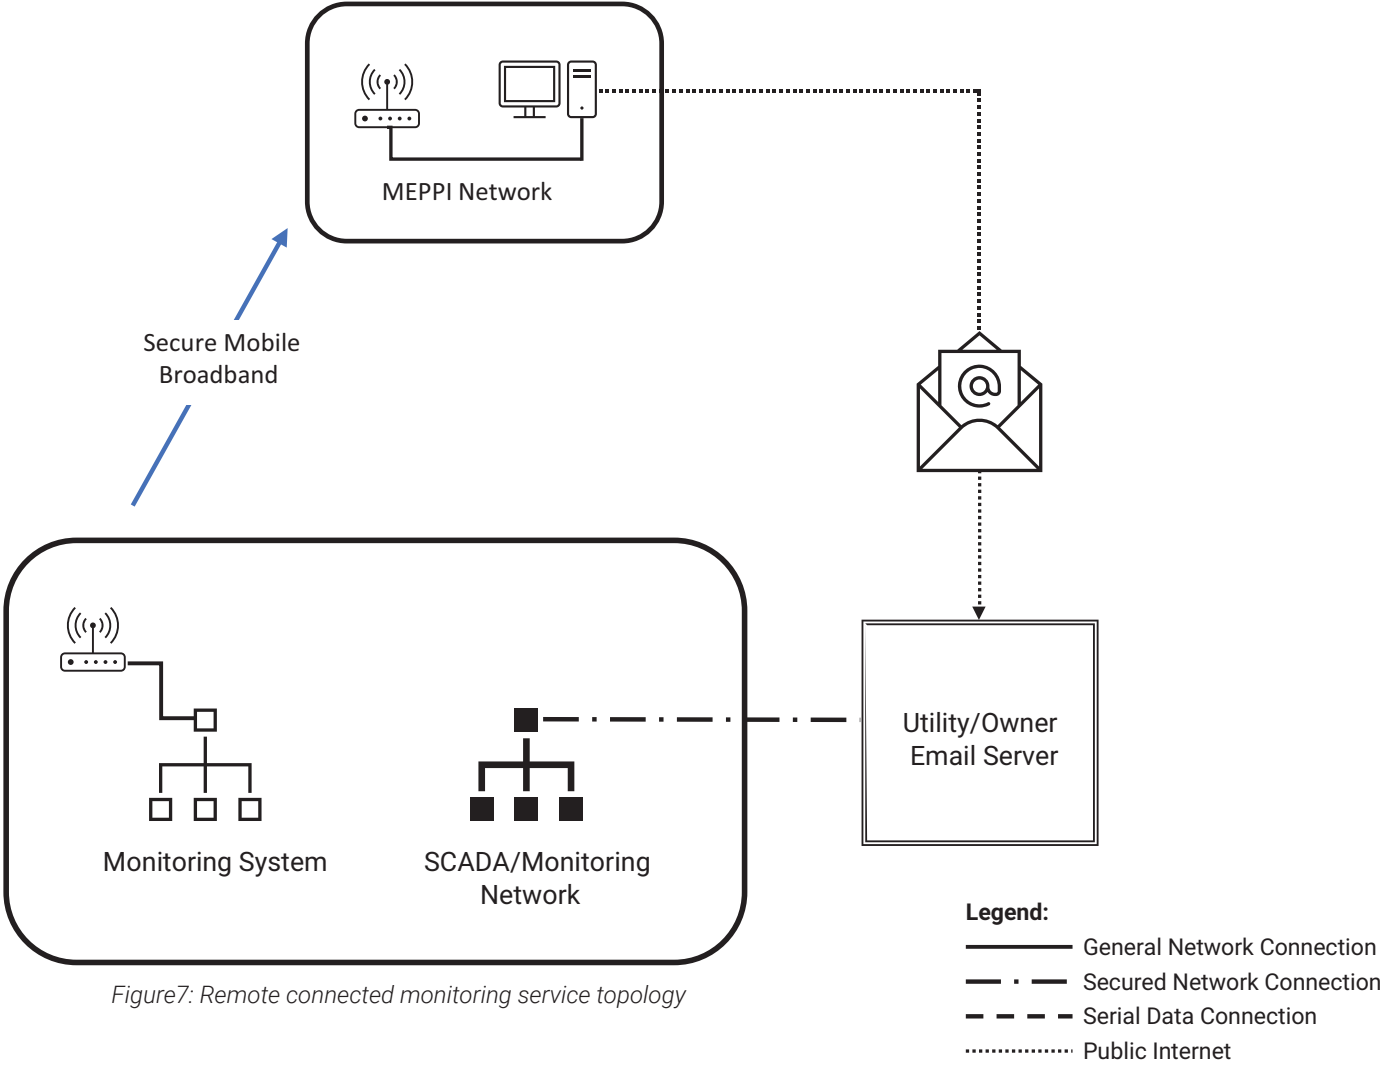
MEPPI Network

Secure Mobile Broadband

Utility/Owner Email Server

Monitoring System

SCADA/Monitoring Network

Figure7: Remote connected monitoring service topology

Legend:
General Network Connection
Secured Network Connection
Serial Data Connection
Public Internet